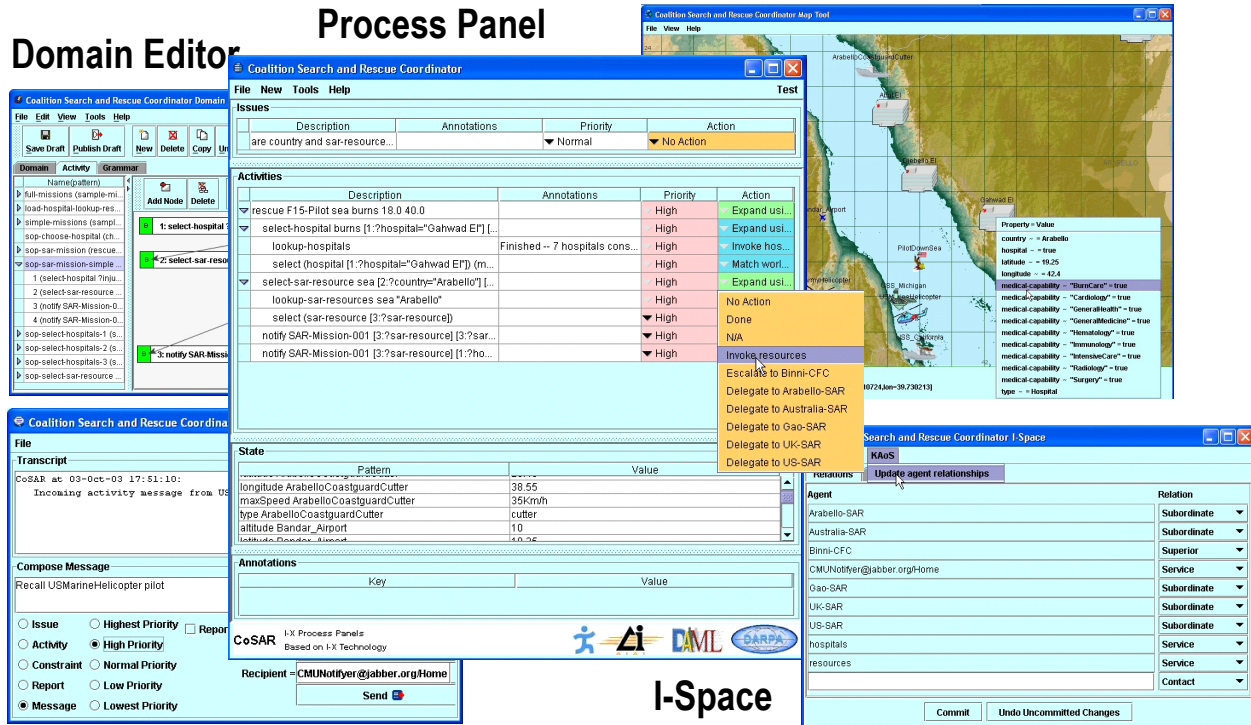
Process Panel

Domain Editor

Coalition Search and Rescue Coordinator Domain
File Edit View Tools Help
Save Draft Publish Draft New Delete Copy Un
Domain Activity Grammar
Name(pattern)
full-missions (sample-mi
load-hospital-lookup-res
simple-missions (sampl
sop-choose-hospital (ch
sop-sar-mission (rescue
sop-sar-mission-simple
1 (select-hospital ?inju
2 (select-sar-resource
3 (notify SAR-Mission-0
4 (notify SAR-Mission-0
sop-select-hospitals-1 (s
sop-select-hospitals-2 (s
sop-select-hospitals-3 (s
sop-select-sar-resource
Add Node Delete
1: select-hospital
2: select-sar-resou
3: notify SAR-Missi

Coalition Search and Rescue Coordinator
File New Tools Help Test
Issues
| Description | Annotations | Priority | Action |
|---|---|---|---|
| are country and sar-resource... | | Normal | No Action |

Activities
| Description | Annotations | Priority | Action |
|---|---|---|---|
| rescue F15-Pilot sea burns 18.0 40.0 | | High | Expand usi... |
| select-hospital burns [1:?hospital="Gahwad El"] [... | | High | Expand usi... |
| lookup-hospitals | Finished -- 7 hospitals cons... | High | Invoke hos... |
| select (hospital [1:?hospital="Gahwad El"]) (m... | | High | Match worl... |
| select-sar-resource sea [2:?country="Arabello"] [... | | High | Expand usi... |
| lookup-sar-resources sea "Arabello" | | High | |
| select (sar-resource [3:?sar-resource]) | | High | |
| notify SAR-Mission-001 [3:?sar-resource] [3:?sar... | | High | |
| notify SAR-Mission-001 [3:?sar-resource] [1:?ho... | | High | |

No Action
Done
N/A
Invoke resources
Escalate to Binni-CFC
Delegate to Arabello-SAR
Delegate to Australia-SAR
Delegate to Gao-SAR
Delegate to UK-SAR
Delegate to US-SAR

State
| Pattern | Value |
|---|---|
| longitude ArabelloCoastguardCutter | 38.55 |
| maxSpeed ArabelloCoastguardCutter | 35Km/h |
| type ArabelloCoastguardCutter | cutter |
| altitude Bandar_Airport | 10 |

Annotations
| Key | Value |
|---|---|

CoSAR I-X Process Panels Based on I-X Technology
DAML DARPA

Coalition Search and Rescue Coordinator Map Tool
File View Help
ArabelloCoastguardCutter
Gahwad El
Bandar_Airport
PilotDownSea
USS_Michigan
USMarineHelicopter
USS_California
Property = Value
country ~ = Arabello
hospital ~ = true
latitude ~ = 19.25
longitude ~ = 42.4
medical-capability ~ "BurnCare" = true
medical-capability ~ "Cardiology" = true
medical-capability ~ "GeneralHealth" = true
medical-capability ~ "GeneralMedicine" = true
medical-capability ~ "Hematology" = true
medical-capability ~ "Immunology" = true
medical-capability ~ "IntensiveCare" = true
medical-capability ~ "Radiology" = true
medical-capability ~ "Surgery" = true
type ~ = Hospital
40724,lon=39.730213]

Coalition Search and Rescue Coordina
File
Transcript
CoSAR at 03-Oct-03 17:51:10:
Incoming activity message from US
Compose Message
Recall USMarineHelicopter pilot
Issue Highest Priority Repor
Activity High Priority
Constraint Normal Priority
Report Low Priority
Message Lowest Priority
Recipient = CMUNotifyer@jabber.org/Home
Send

Search and Rescue Coordinator I-Space
KAoS
Relations Update agent relationships
| Agent | Relation |
|---|---|
| Arabello-SAR | Subordinate |
| Australia-SAR | Subordinate |
| Binni-CFC | Superior |
| CMUNotifyer@jabber.org/Home | Service |
| Gao-SAR | Subordinate |
| UK-SAR | Subordinate |
| US-SAR | Subordinate |
| hospitals | Service |
| resources | Service |
| | Contact |
Commit Undo Uncommitted Changes

I-Space